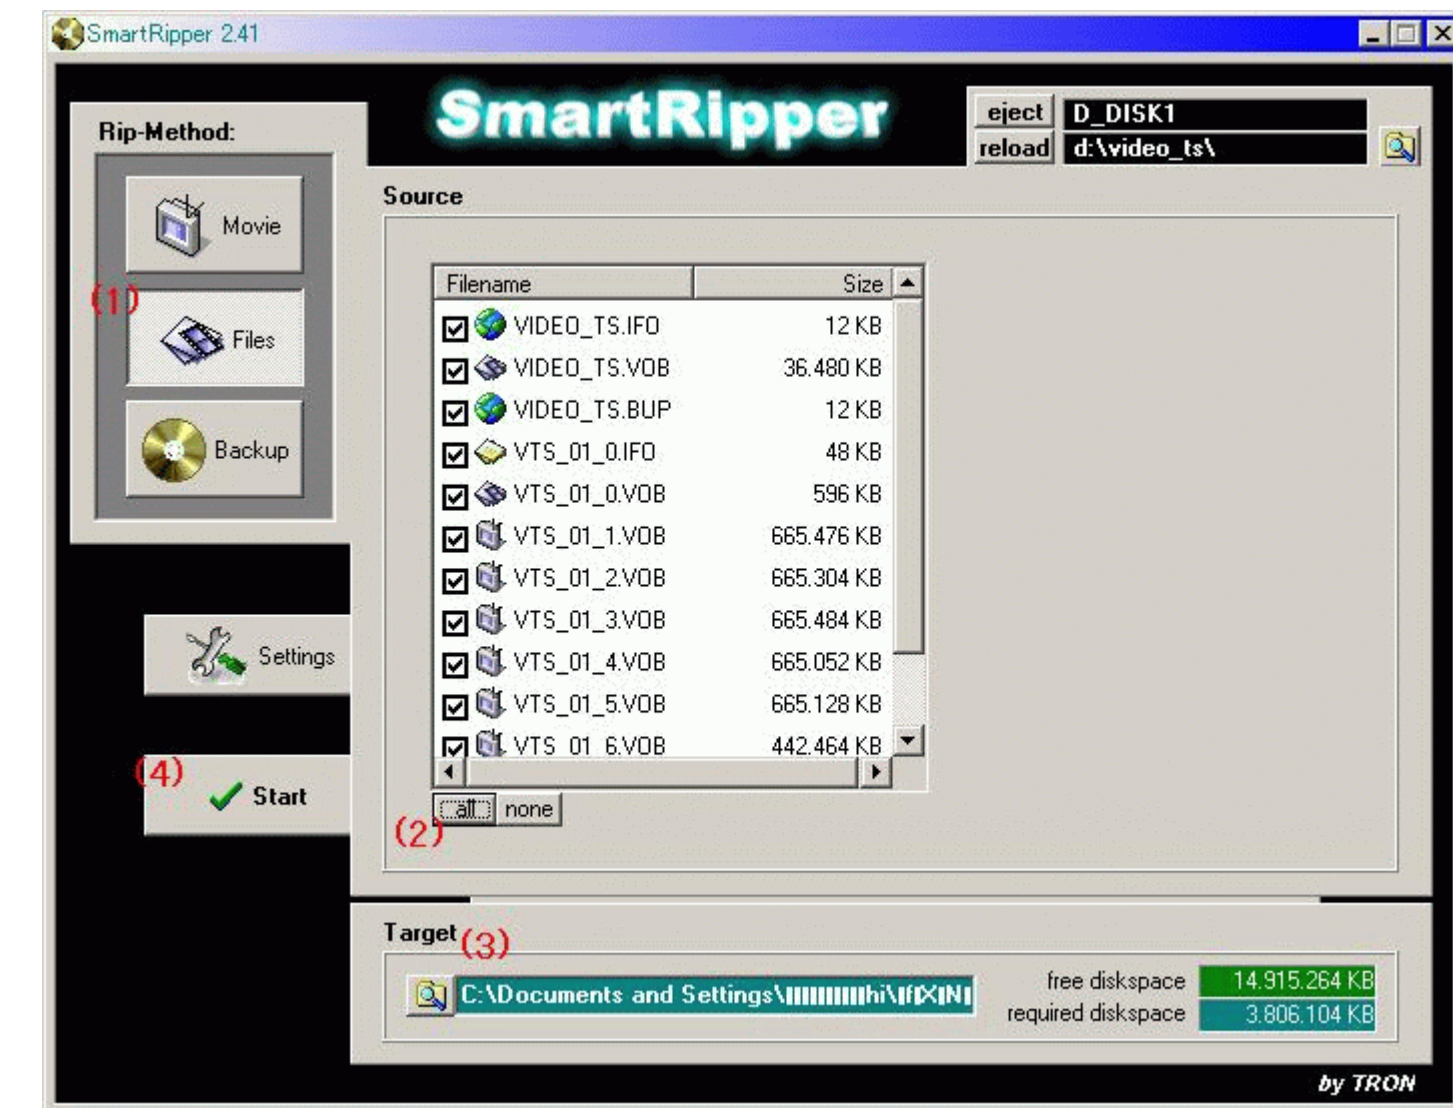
SmartRipper 2.41

SmartRipper

eject D_DISK1
reload d:\video_ts\

Rip-Method:

Movie

(1)

Files

Backup

Settings

(4)

Start

Source

| Filename | Size |
|---|---|
| VIDEO_TS.IFO | 12 KB |
| VIDEO_TS.VOB | 36.480 KB |
| VIDEO_TS.BUP | 12 KB |
| VTS_01_0.IFO | 48 KB |
| VTS_01_0.VOB | 596 KB |
| VTS_01_1.VOB | 665.476 KB |
| VTS_01_2.VOB | 665.304 KB |
| VTS_01_3.VOB | 665.484 KB |
| VTS_01_4.VOB | 665.052 KB |
| VTS_01_5.VOB | 665.128 KB |
| VTS_01_6.VOB | 442.464 KB |

all none

(2)

Target (3)

C:\Documents and Settings\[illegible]

free diskspace 14.915.264 KB
required diskspace 3.806.104 KB

by TRON